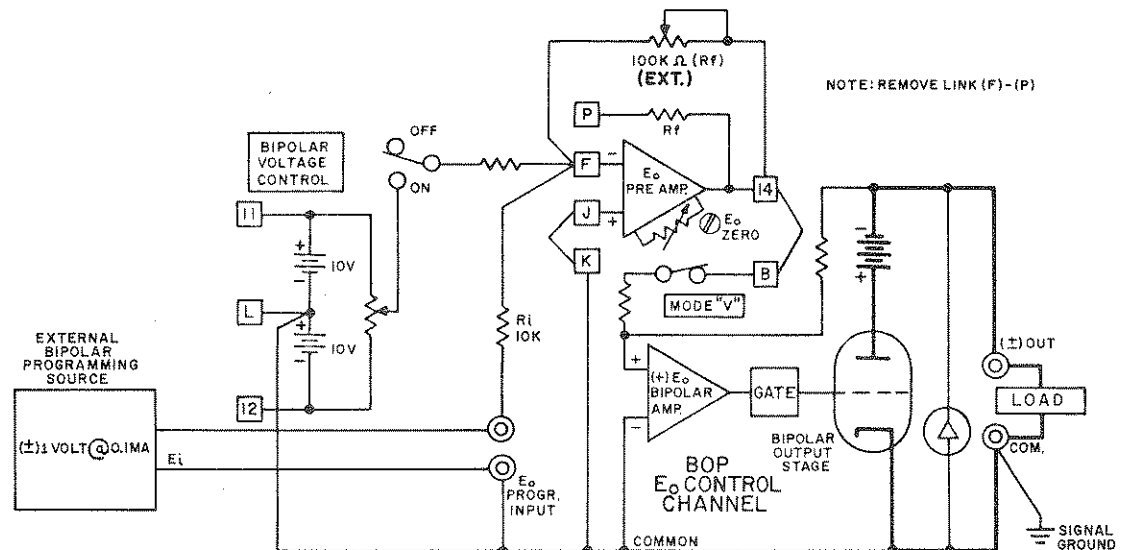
100K Ω (Rf)
(EXT.)

NOTE: REMOVE LINK (F)-(P)

P
Rf

BIPOLAR VOLTAGE CONTROL

OFF
ON

F
−
$E_o$ PRE AMP.
J
+
$E_o$ ZERO
14

11
+
10V
−
L
+
10V
−
12

K

B
MODE "V"

Ri 10K

+
(+) $E_o$ BIPOLAR AMP.
−
GATE

+

BIPOLAR OUTPUT STAGE

(±) OUT
LOAD
COM.

EXTERNAL BIPOLAR PROGRAMMING SOURCE

(±)1 VOLT @ 0.1MA

Ei

$E_o$ PROGR. INPUT

BOP
$E_o$ CONTROL CHANNEL

COMMON

SIGNAL GROUND